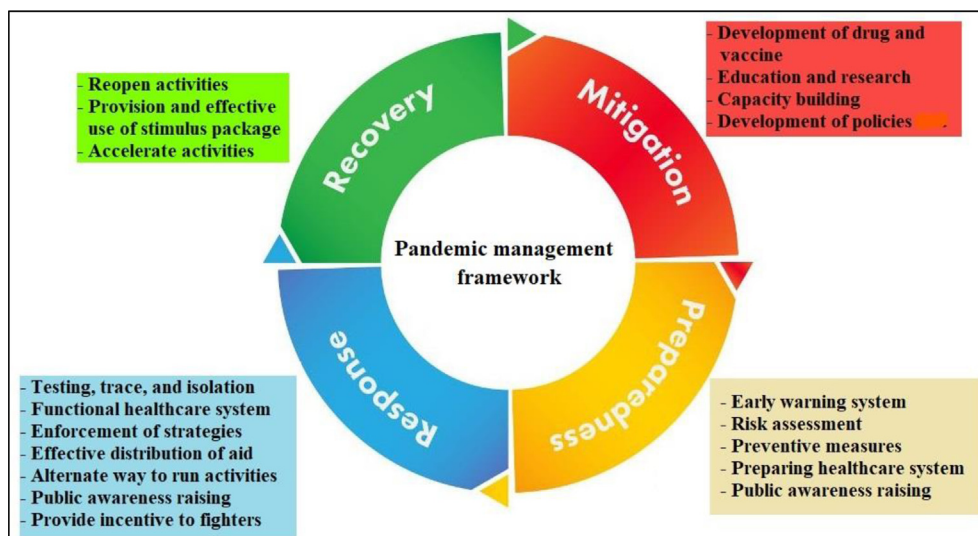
- Reopen activities
- Provision and effective use of stimulus package
- Accelerate activities

Recovery

Mitigation

- Development of drug and vaccine
- Education and research
- Capacity building
- Development of policies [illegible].

Pandemic management framework

Response

Preparedness

- Testing, trace, and isolation
- Functional healthcare system
- Enforcement of strategies
- Effective distribution of aid
- Alternate way to run activities
- Public awareness raising
- Provide incentive to fighters

- Early warning system
- Risk assessment
- Preventive measures
- Preparing healthcare system
- Public awareness raising